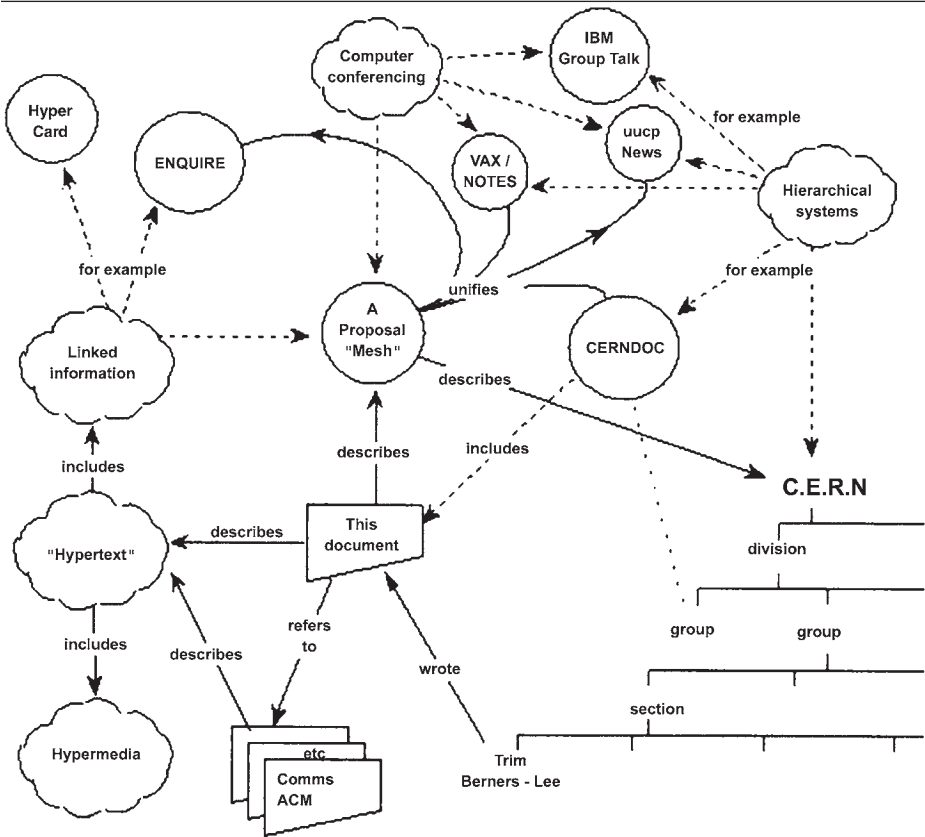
Computer conferencing

IBM Group Talk

Hyper Card

ENQUIRE

VAX / NOTES

uucp News

for example

Hierarchical systems

for example

unifies

for example

Linked information

A Proposal "Mesh"

CERNDOC

describes

includes

describes

C.E.R.N

includes

"Hypertext"

describes

This document

division

refers to

group

group

describes

includes

wrote

section

Hypermedia

etc

Comms ACM

Trim
Berners - Lee